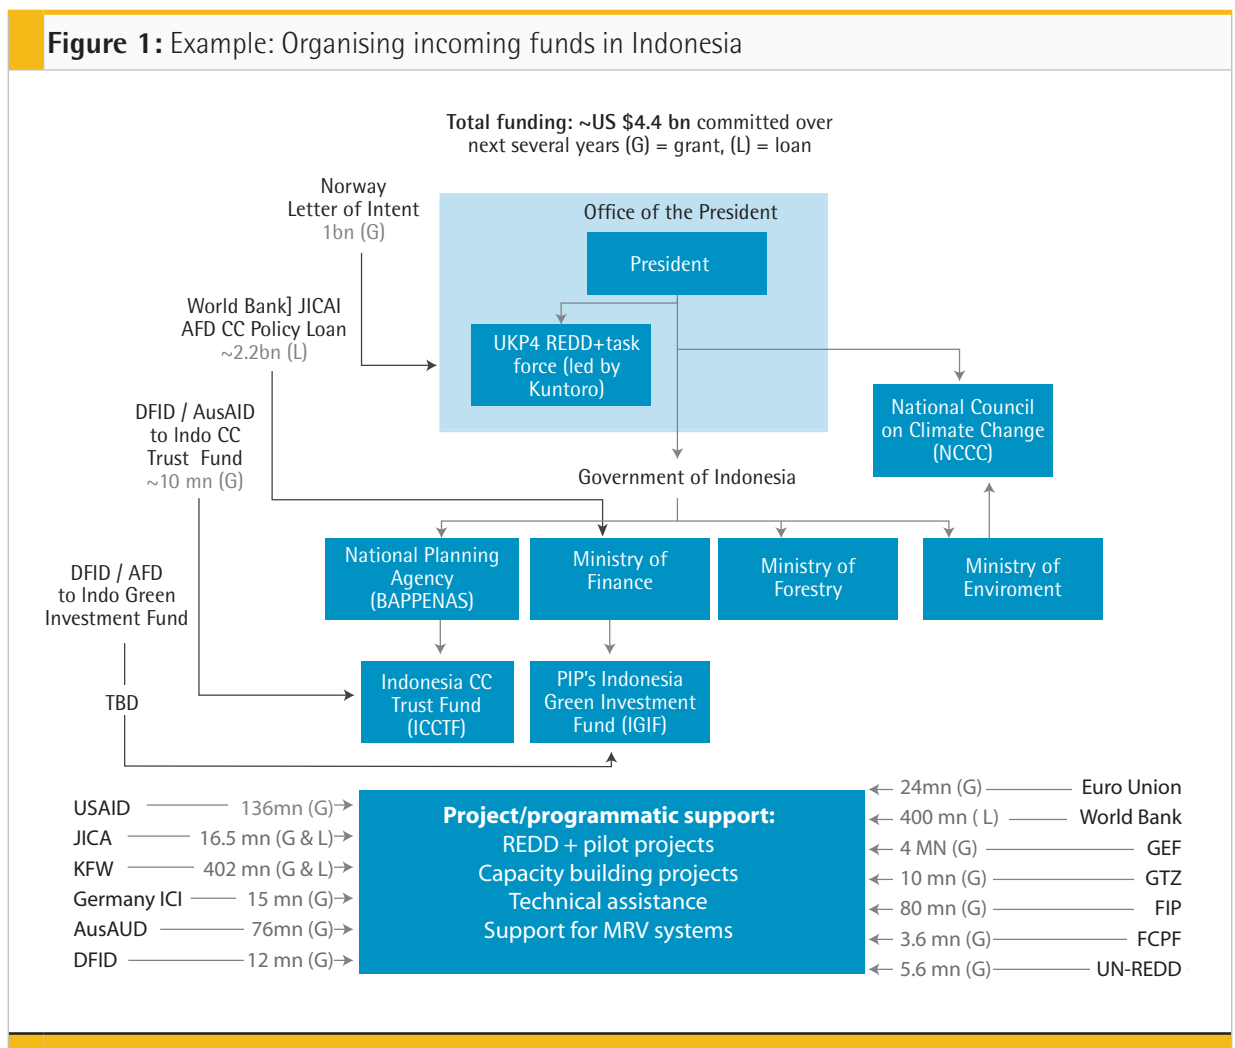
**Figure 1:** Example: Organising incoming funds in Indonesia

**Total funding: ~US $4.4 bn** committed over next several years (G) = grant, (L) = loan

Norway Letter of Intent 1bn (G)

World Bank] JICAI AFD CC Policy Loan ~2.2bn (L)

DFID / AusAID to Indo CC Trust Fund ~10 mn (G)

DFID / AFD to Indo Green Investment Fund

TBD

Office of the President

President

UKP4 REDD+task force (led by Kuntoro)

National Council on Climate Change (NCCC)

Government of Indonesia

National Planning Agency (BAPPENAS)

Ministry of Finance

Ministry of Forestry

Ministry of Enviroment

Indonesia CC Trust Fund (ICCTF)

PIP's Indonesia Green Investment Fund (IGIF)

USAID 136mn (G)

JICA 16.5 mn (G & L)

KFW 402 mn (G & L)

Germany ICI 15 mn (G)

AusAUD 76mn (G)

DFID 12 mn (G)

**Project/programmatic support:**
REDD + pilot projects
Capacity building projects
Technical assistance
Support for MRV systems

24mn (G) Euro Union

400 mn ( L) World Bank

4 MN (G) GEF

10 mn (G) GTZ

80 mn (G) FIP

3.6 mn (G) FCPF

5.6 mn (G) UN-REDD